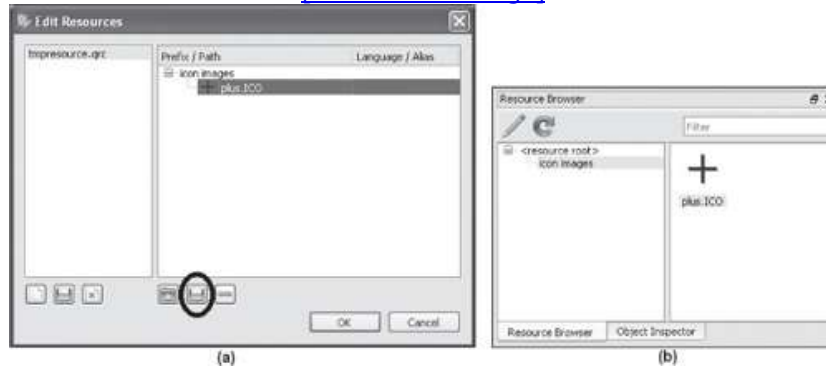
Edit Resources

tmpresource.qrc

Prefix / Path

Language / Alias

icon images

plus.ICO

OK

Cancel

(a)

Resource Browser

Filter

<resource root>

icon images

plus.ICO

Resource Browser

Object Inspector

(b)